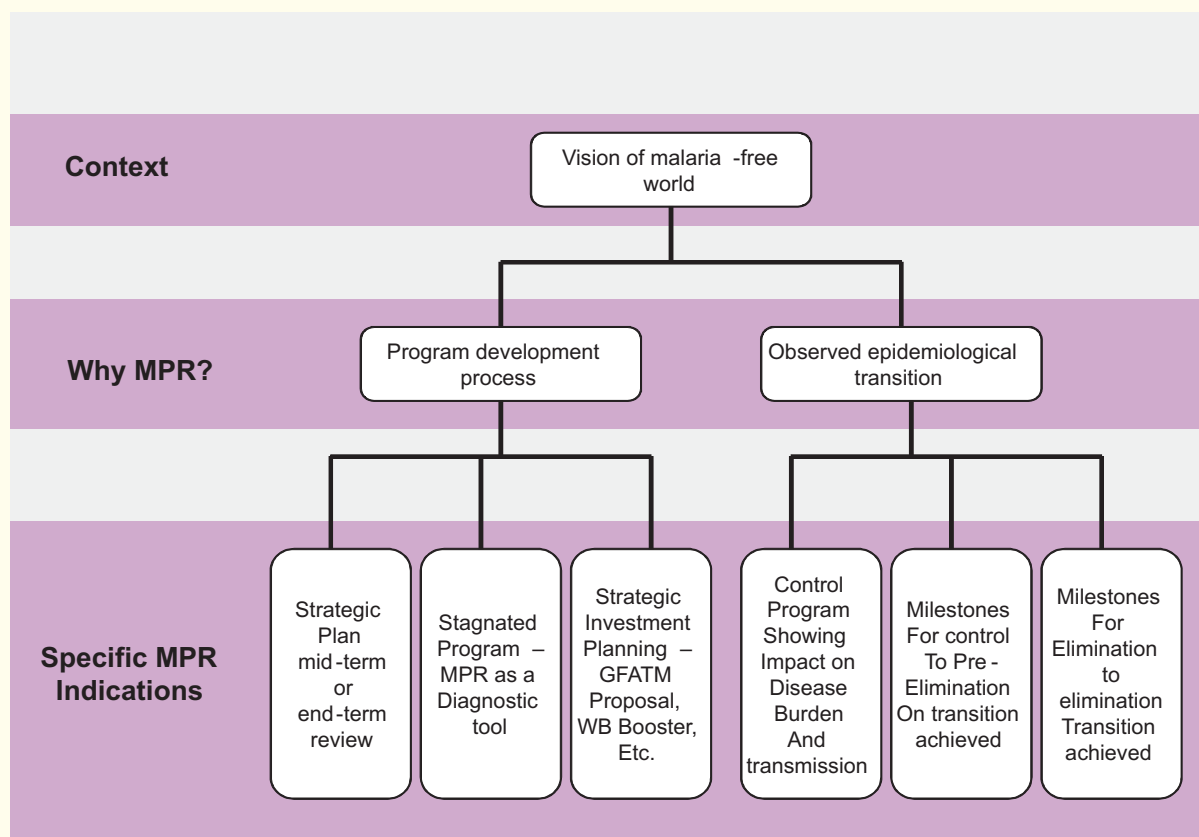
Context

Vision of malaria -free world

Why MPR?

Program development process

Observed epidemiological transition

Specific MPR Indications

Strategic Plan mid-term or end-term review

Stagnated Program – MPR as a Diagnostic tool

Strategic Investment Planning – GFATM Proposal, WB Booster, Etc.

Control Program Showing Impact on Disease Burden And transmission

Milestones For control To Pre-Elimination On transition achieved

Milestones For Elimination to elimination Transition achieved